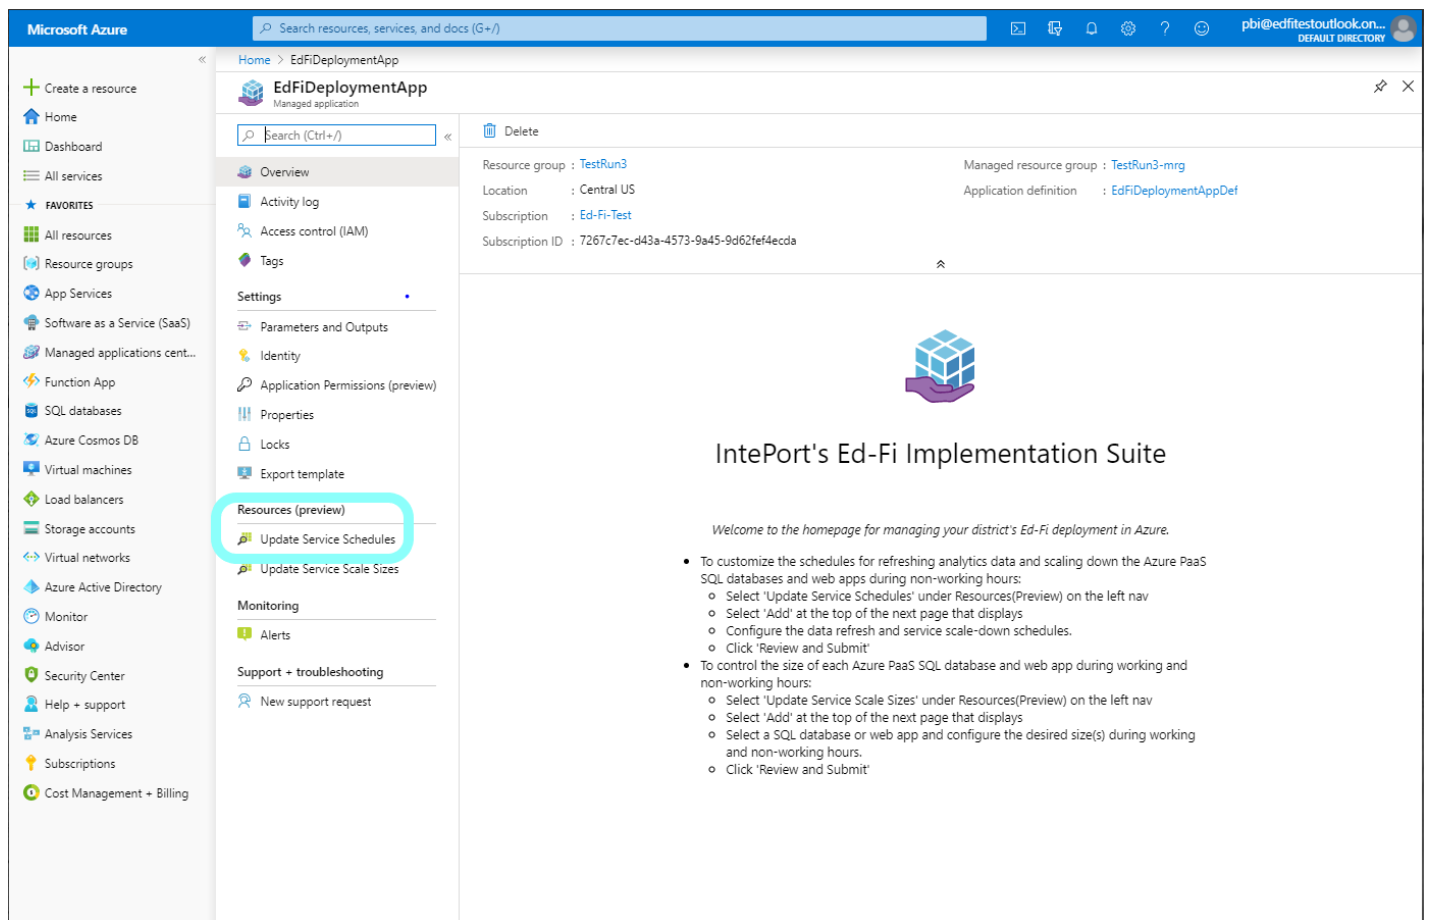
Microsoft Azure

Search resources, services, and docs (G+/)

pbi@edfitestoutlook.on...
DEFAULT DIRECTORY

«

Create a resource
Home
Dashboard
All services
FAVORITES
All resources
Resource groups
App Services
Software as a Service (SaaS)
Managed applications cent...
Function App
SQL databases
Azure Cosmos DB
Virtual machines
Load balancers
Storage accounts
Virtual networks
Azure Active Directory
Monitor
Advisor
Security Center
Help + support
Analysis Services
Subscriptions
Cost Management + Billing

Home > EdFiDeploymentApp

EdFiDeploymentApp
Managed application

Search (Ctrl+/)

«

Overview
Activity log
Access control (IAM)
Tags

Settings
Parameters and Outputs
Identity
Application Permissions (preview)
Properties
Locks
Export template

Resources (preview)
Update Service Schedules
Update Service Scale Sizes

Monitoring
Alerts

Support + troubleshooting
New support request

Delete

Resource group : TestRun3
Location : Central US
Subscription : Ed-Fi-Test
Subscription ID : 7267c7ec-d43a-4573-9a45-9d62fef4ecda

Managed resource group : TestRun3-mrg
Application definition : EdFiDeploymentAppDef

IntePort's Ed-Fi Implementation Suite

Welcome to the homepage for managing your district's Ed-Fi deployment in Azure.

- To customize the schedules for refreshing analytics data and scaling down the Azure PaaS SQL databases and web apps during non-working hours:
  - Select 'Update Service Schedules' under Resources(Preview) on the left nav
  - Select 'Add' at the top of the next page that displays
  - Configure the data refresh and service scale-down schedules.
  - Click 'Review and Submit'
- To control the size of each Azure PaaS SQL database and web app during working and non-working hours:
  - Select 'Update Service Scale Sizes' under Resources(Preview) on the left nav
  - Select 'Add' at the top of the next page that displays
  - Select a SQL database or web app and configure the desired size(s) during working and non-working hours.
  - Click 'Review and Submit'